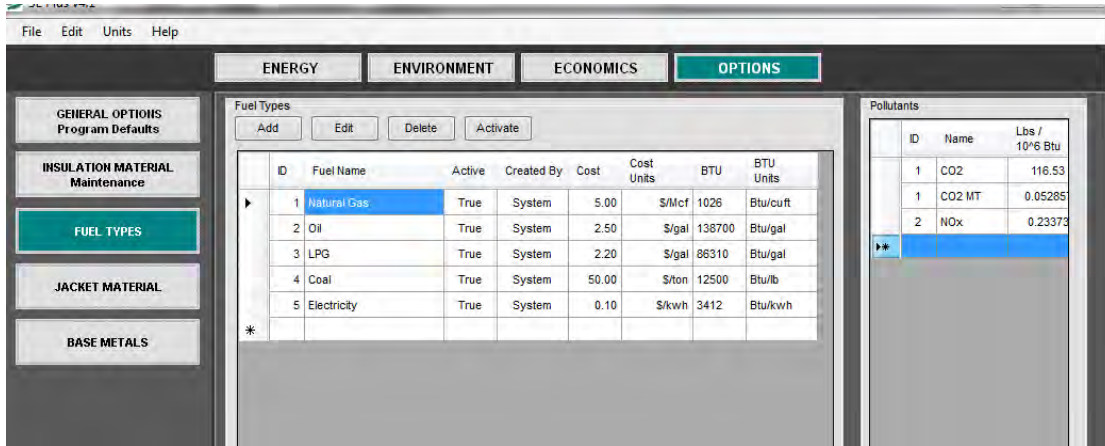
File Edit Units Help

ENERGY ENVIRONMENT ECONOMICS OPTIONS

GENERAL OPTIONS Program Defaults

INSULATION MATERIAL Maintenance

FUEL TYPES

JACKET MATERIAL

BASE METALS

Fuel Types

Add Edit Delete Activate

| | ID | Fuel Name | Active | Created By | Cost | Cost Units | BTU | BTU Units |
|---|---|---|---|---|---|---|---|---|
| ▸ | 1 | Natural Gas | True | System | 5.00 | \$/Mcf | 1026 | Btu/cuft |
| | 2 | Oil | True | System | 2.50 | \$/gal | 138700 | Btu/gal |
| | 3 | LPG | True | System | 2.20 | \$/gal | 86310 | Btu/gal |
| | 4 | Coal | True | System | 50.00 | \$/ton | 12500 | Btu/lb |
| | 5 | Electricity | True | System | 0.10 | \$/kwh | 3412 | Btu/kwh |
| * | | | | | | | | |

Pollutants

| | ID | Name | Lbs / 10^6 Btu |
|---|---|---|---|
| | 1 | CO2 | 116.53 |
| | 1 | CO2 MT | 0.052857 |
| | 2 | NOx | 0.23373 |
| ▸* | | | |